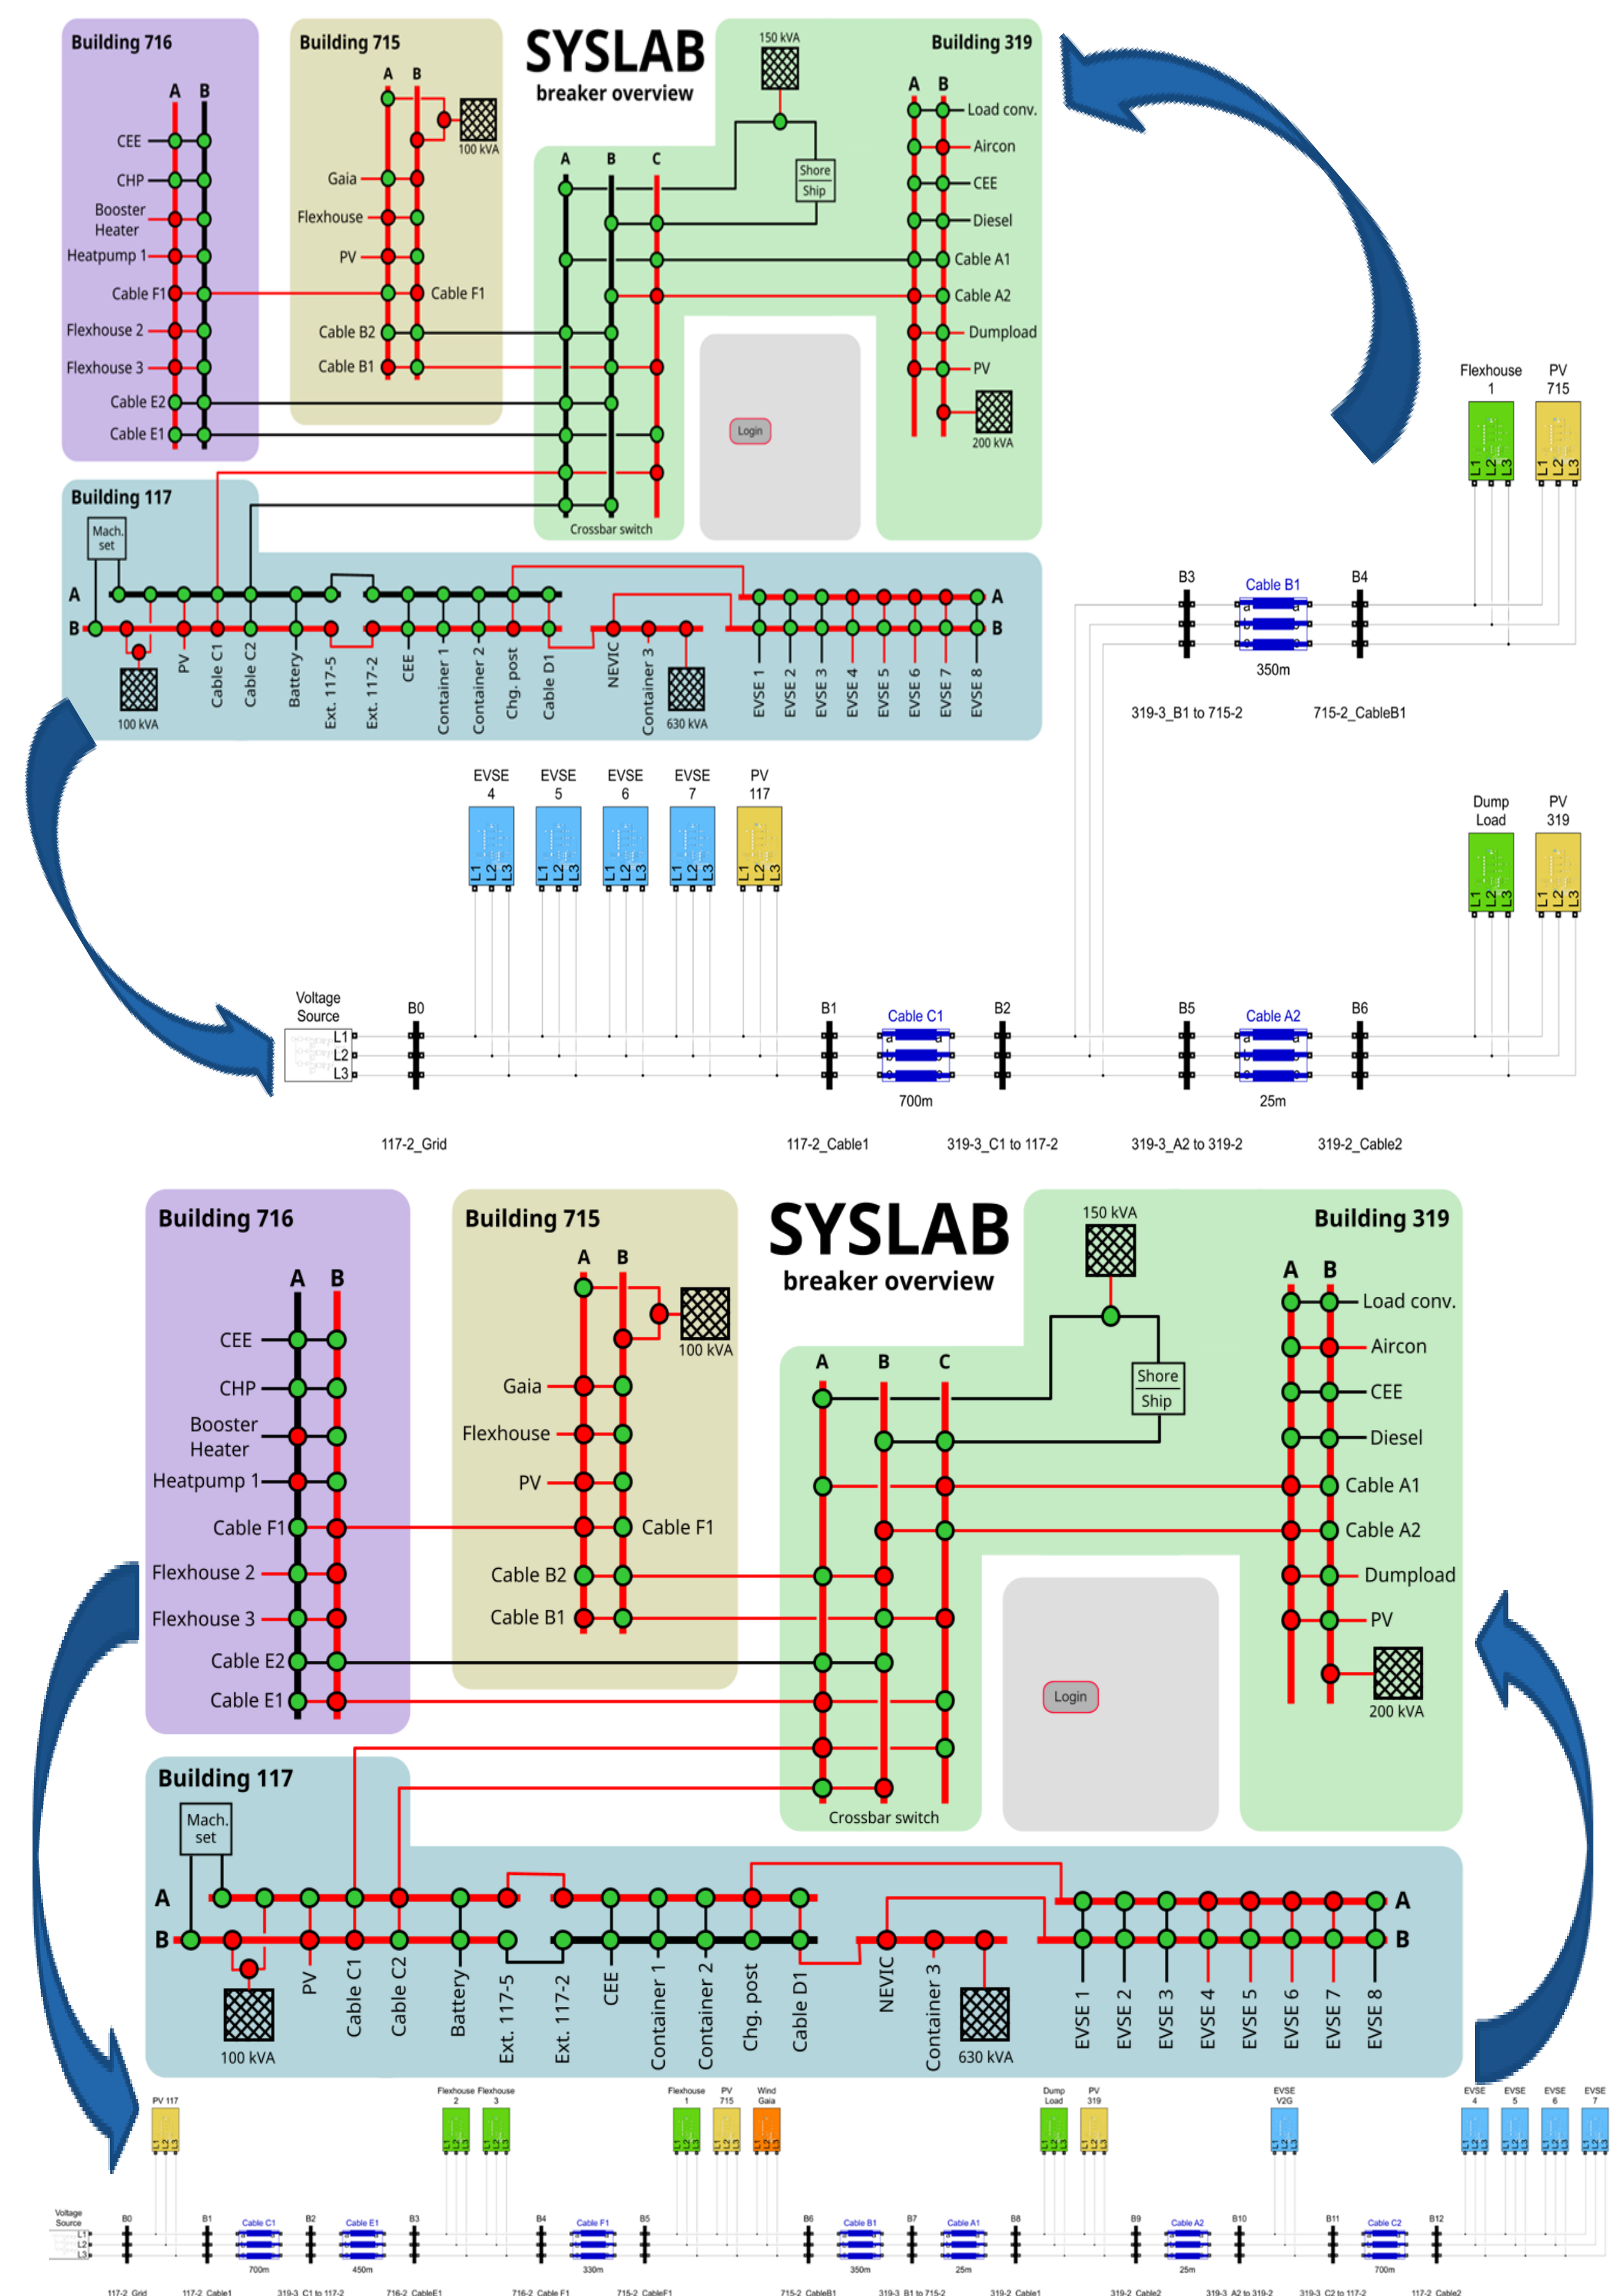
Building 716

A B

CEE

CHP

Booster Heater

Heatpump 1

Cable F1

Flexhouse 2

Flexhouse 3

Cable E2

Cable E1

Building 715

A B

100 kVA

Gaia

Flexhouse

PV

Cable F1

Cable B2

Cable B1

SYSLAB
breaker overview

150 kVA

Shore
Ship

Building 319

A B C

A B

Load conv.

Aircon

CEE

Diesel

Cable A1

Cable A2

Dumpload

PV

200 kVA

Login

Crossbar switch

Building 117

Mach. set

A

B

100 kVA

PV

Cable C1

Cable C2

Battery

Ext. 117-5

Ext. 117-2

CEE

Container 1

Container 2

Chg. post

Cable D1

NEVIC

Container 3

630 kVA

EVSE 1

EVSE 2

EVSE 3

EVSE 4

EVSE 5

EVSE 6

EVSE 7

EVSE 8

A

B

Flexhouse 1

PV 715

B3

Cable B1

B4

350m

319-3_B1 to 715-2

715-2_CableB1

EVSE 4

EVSE 5

EVSE 6

EVSE 7

PV 117

Dump Load

PV 319

L1 L2 L3

Voltage Source

L1
L2
L3

B0

B1

Cable C1

B2

B5

Cable A2

B6

700m

25m

117-2_Grid

117-2_Cable1

319-3_C1 to 117-2

319-3_A2 to 319-2

319-2_Cable2

Building 716

A B

CEE

CHP

Booster Heater

Heatpump 1

Cable F1

Flexhouse 2

Flexhouse 3

Cable E2

Cable E1

Building 715

A B

100 kVA

Gaia

Flexhouse

PV

Cable F1

Cable B2

Cable B1

SYSLAB
breaker overview

150 kVA

Shore
Ship

Building 319

A B C

A B

Load conv.

Aircon

CEE

Diesel

Cable A1

Cable A2

Dumpload

PV

200 kVA

Login

Crossbar switch

Building 117

Mach. set

A

B

100 kVA

PV

Cable C1

Cable C2

Battery

Ext. 117-5

Ext. 117-2

CEE

Container 1

Container 2

Chg. post

Cable D1

NEVIC

Container 3

630 kVA

EVSE 1

EVSE 2

EVSE 3

EVSE 4

EVSE 5

EVSE 6

EVSE 7

EVSE 8

A

B

PV 117

Flexhouse 2

Flexhouse 3

Flexhouse 1

PV 715

Wind Gaia

Dump Load

PV 319

EVSE V2G

EVSE 4

EVSE 5

EVSE 6

EVSE 7

Voltage Source

B0

B1

Cable C1

B2

Cable E1

B3

B4

Cable F1

B5

B6

Cable B1

B7

Cable A1

B8

B9

Cable A2

B10

B11

Cable C2

B12

700m

450m

330m

350m

25m

25m

700m

117-2_Grid

117-2_Cable1

319-3_C1 to 117-2

716-2_CableE1

716-2_Cable F1

715-2_CableF1

715-2_CableB1

319-3_B1 to 715-2

319-2_Cable1

319-2_Cable2

319-3_A2 to 319-2

319-3_C2 to 117-2

117-2_Cable2